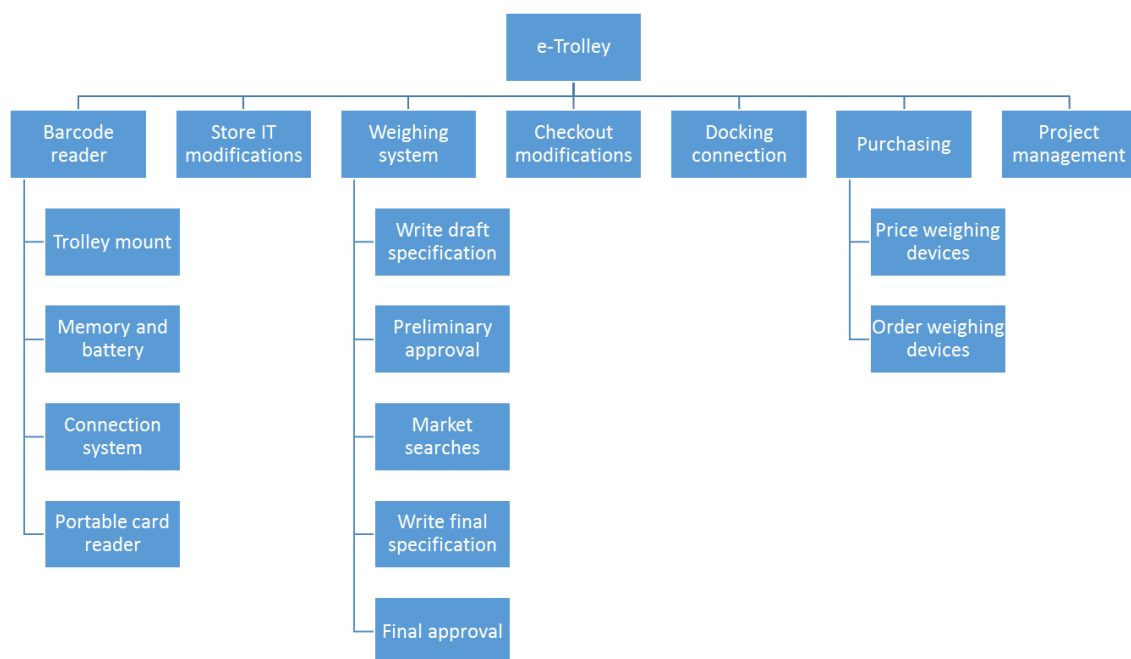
e-Trolley

Barcode reader

Trolley mount

Memory and battery

Connection system

Portable card reader

Store IT modifications

Weighing system

Write draft specification

Preliminary approval

Market searches

Write final specification

Final approval

Checkout modifications

Docking connection

Purchasing

Price weighing devices

Order weighing devices

Project management